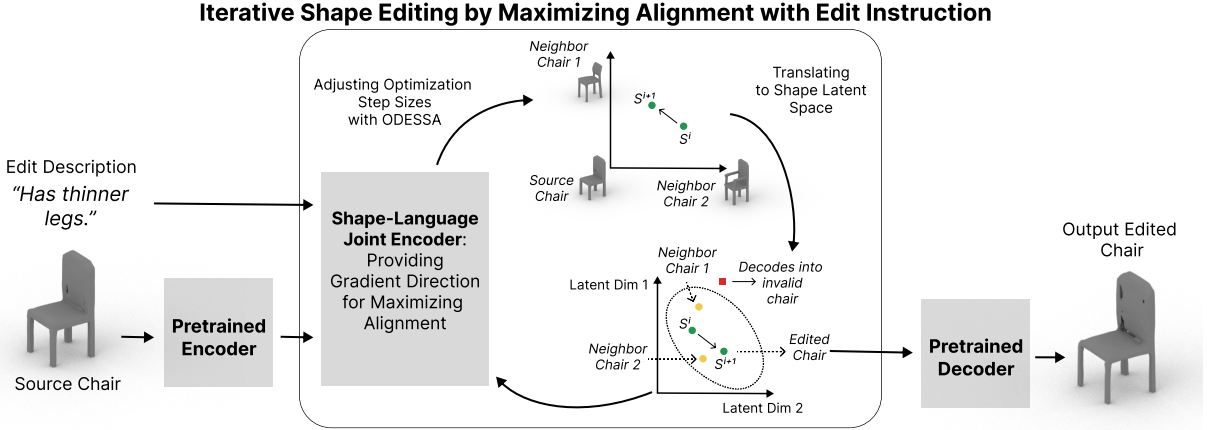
Iterative Shape Editing by Maximizing Alignment with Edit Instruction

Edit Description
"Has thinner legs."

Source Chair

Pretrained Encoder

Adjusting Optimization Step Sizes with ODESSA

Neighbor Chair 1

$S^{i+1}$

$S^{i}$

Source Chair

Neighbor Chair 2

Translating to Shape Latent Space

Shape-Language Joint Encoder: Providing Gradient Direction for Maximizing Alignment

Neighbor Chair 1

Decodes into invalid chair

Latent Dim 1

$S^{i}$

Neighbor Chair 2

$S^{i+1}$

Edited Chair

Latent Dim 2

Pretrained Decoder

Output Edited Chair